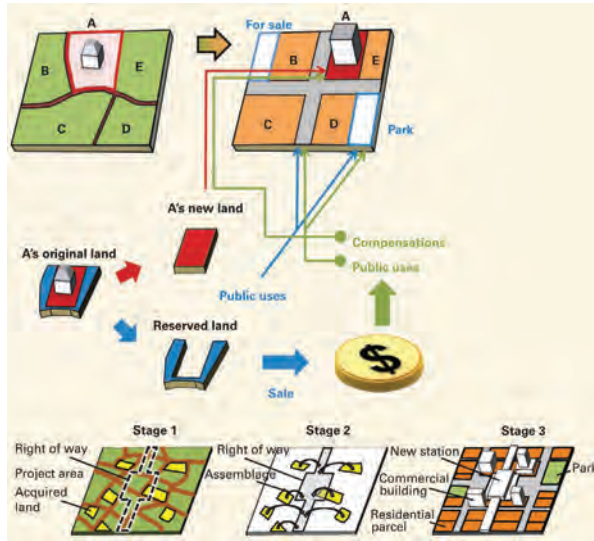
A
B
E
C
D

For sale
A
B
E
C
D
Park

A's new land

A's original land

Compensations
Public uses

Public uses

Reserved land

Sale

$

Stage 1
Right of way
Project area
Acquired land

Stage 2
Right of way
Assemblage

Stage 3
New station
Commercial building
Park
Residential parcel